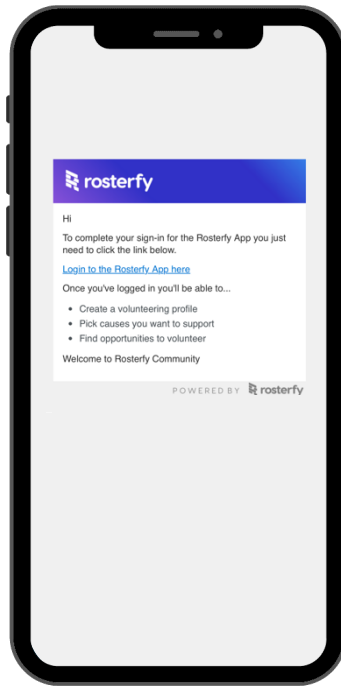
rosterfy

Hi

To complete your sign-in for the Rosterfy App you just need to click the link below.

Login to the Rosterfy App here

Once you've logged in you'll be able to...

- Create a volunteering profile
- Pick causes you want to support
- Find opportunities to volunteer

Welcome to Rosterfy Community

POWERED BY rosterfy